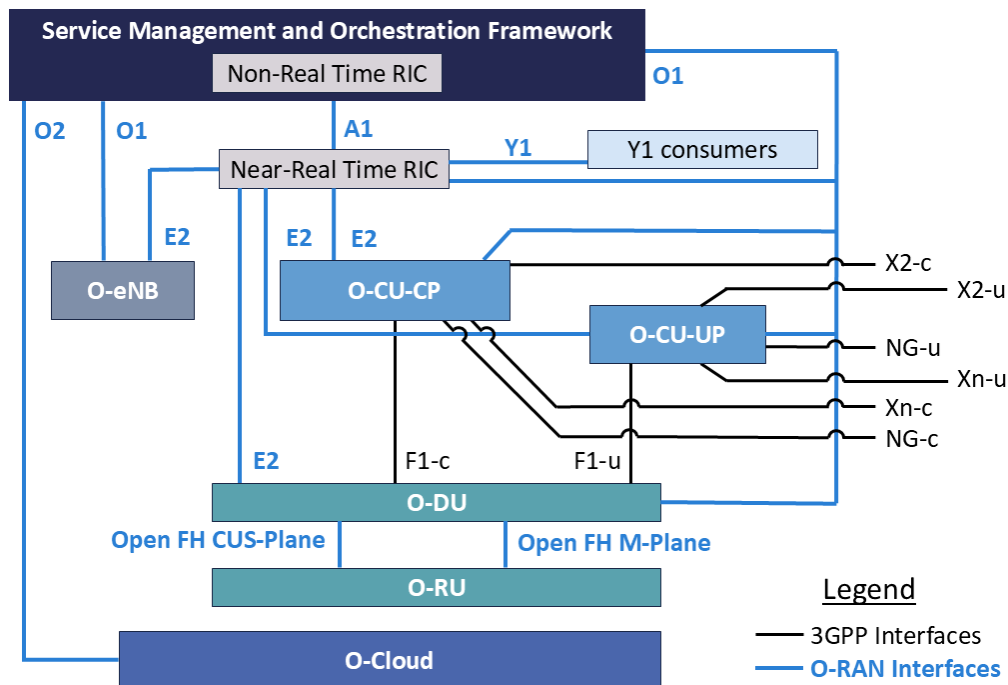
Service Management and Orchestration Framework

Non-Real Time RIC

O1

O2

O1

A1

Y1

Y1 consumers

Near-Real Time RIC

E2

E2

E2

O-eNB

O-CU-CP

X2-c

X2-u

O-CU-UP

NG-u

Xn-u

Xn-c

NG-c

E2

F1-c

F1-u

O-DU

Open FH CUS-Plane

Open FH M-Plane

O-RU

Legend

3GPP Interfaces

O-RAN Interfaces

O-Cloud